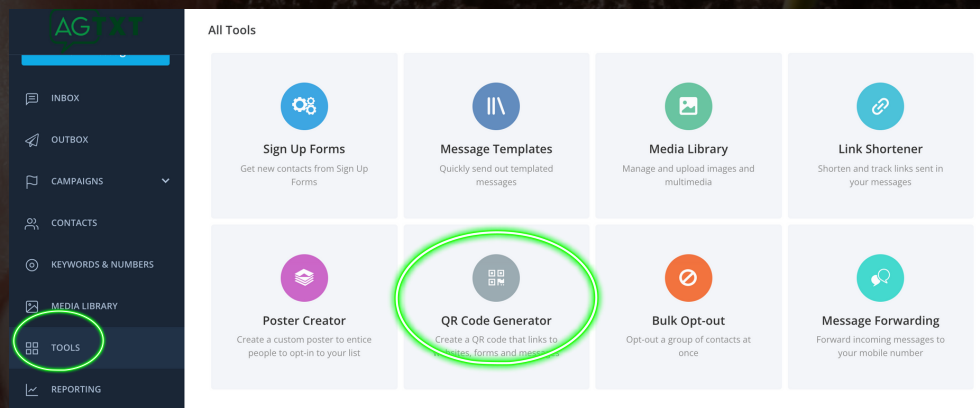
AGTXT

INBOX

OUTBOX

CAMPAIGNS

CONTACTS

KEYWORDS & NUMBERS

MEDIA LIBRARY

TOOLS

REPORTING

All Tools

Sign Up Forms
Get new contacts from Sign Up Forms

Message Templates
Quickly send out templated messages

Media Library
Manage and upload images and multimedia

Link Shortener
Shorten and track links sent in your messages

Poster Creator
Create a custom poster to entice people to opt-in to your list

QR Code Generator
Create a QR code that links to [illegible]ites, forms and mess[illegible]

Bulk Opt-out
Opt-out a group of contacts at once

Message Forwarding
Forward incoming messages to your mobile number